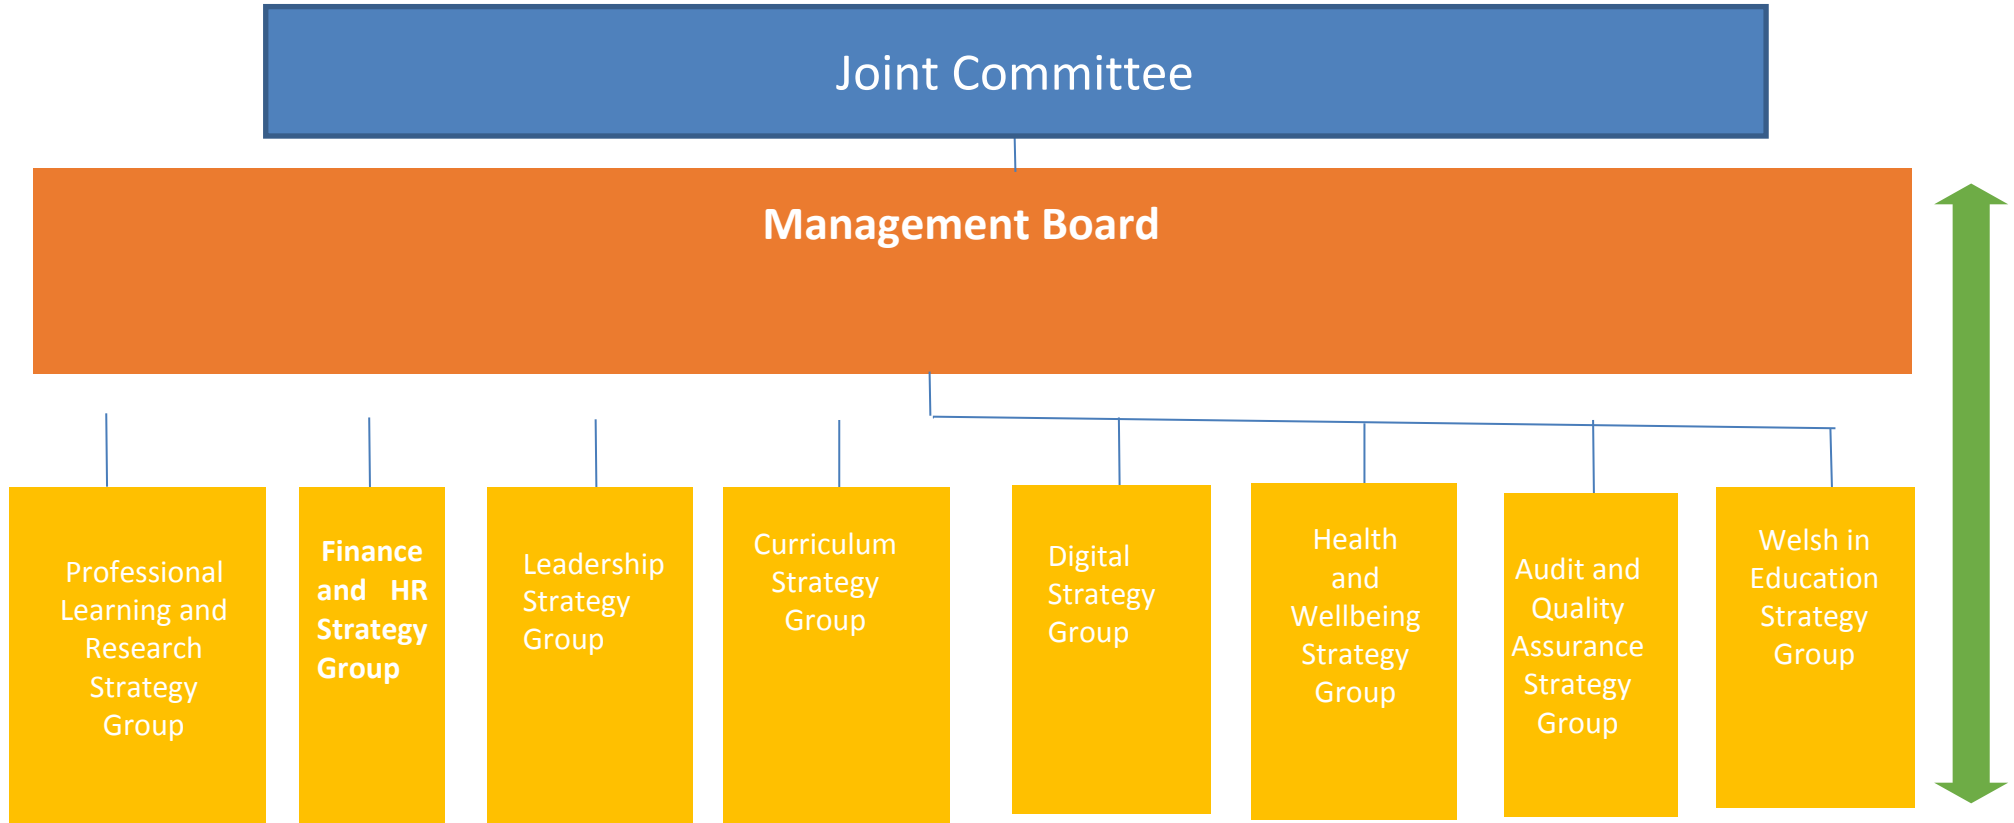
Joint Committee

Management Board

Professional Learning and Research Strategy Group

Finance and HR Strategy Group

Leadership Strategy Group

Curriculum Strategy Group

Digital Strategy Group

Health and Wellbeing Strategy Group

Audit and Quality Assurance Strategy Group

Welsh in Education Strategy Group